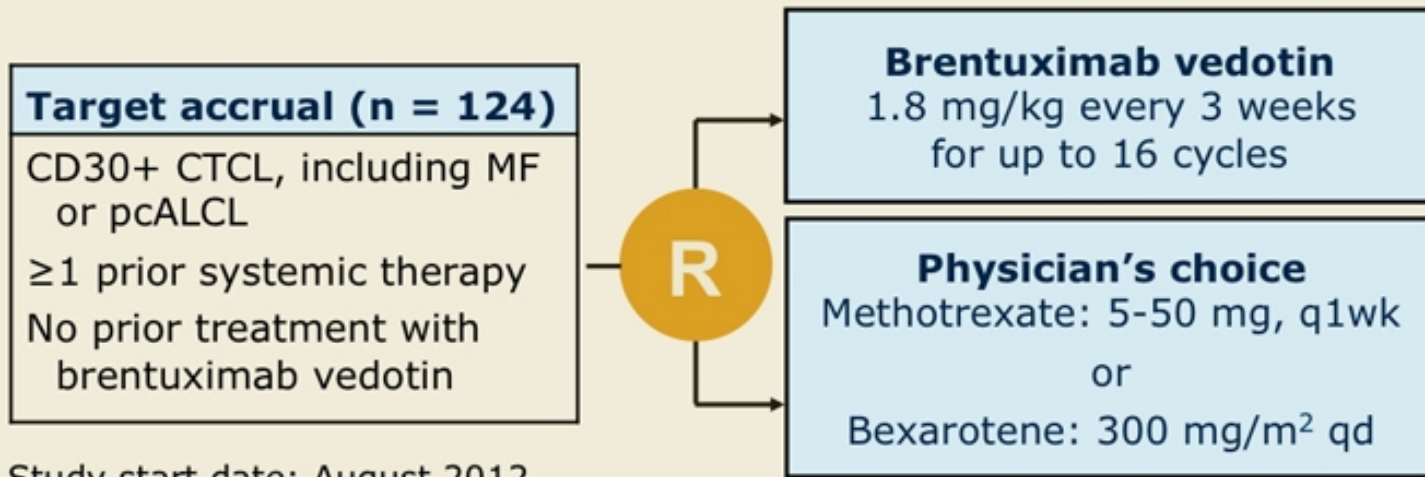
Target accrual (n = 124)

CD30+ CTCL, including MF or pcALCL

≥1 prior systemic therapy

No prior treatment with brentuximab vedotin

R

Brentuximab vedotin
1.8 mg/kg every 3 weeks for up to 16 cycles

Physician's choice
Methotrexate: 5-50 mg, q1wk
or
Bexarotene: 300 mg/m$^2$ qd

Study start date: August 2012